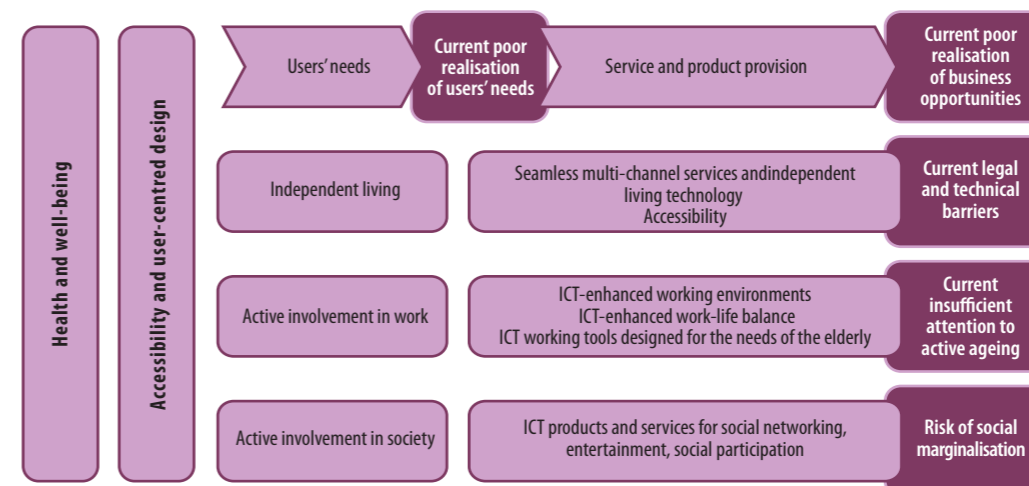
Health and well-being

Accessibility and user-centred design

Users' needs

Current poor realisation of users' needs

Service and product provision

Current poor realisation of business opportunities

Independent living

Seamless multi-channel services andindependent living technology
Accessibility

Current legal and technical barriers

Active involvement in work

ICT-enhanced working environments
ICT-enhanced work-life balance
ICT working tools designed for the needs of the elderly

Current insufficient attention to active ageing

Active involvement in society

ICT products and services for social networking, entertainment, social participation

Risk of social marginalisation